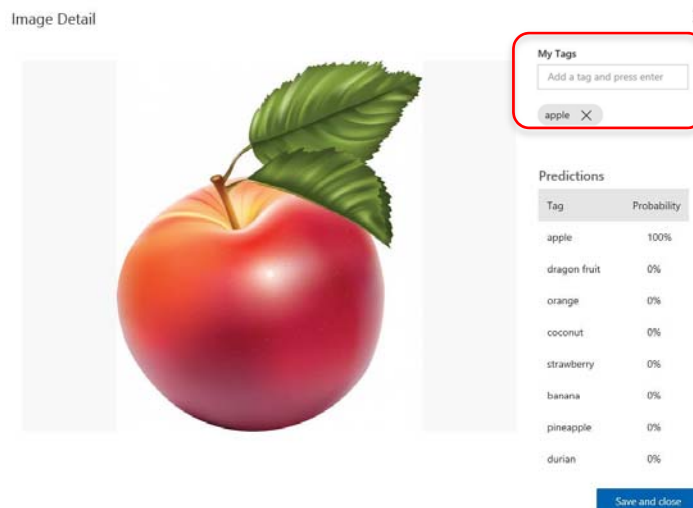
Image Detail

My Tags

Add a tag and press enter

apple ×

Predictions

| Tag | Probability |
|---|---|
| apple | 100% |
| dragon fruit | 0% |
| orange | 0% |
| coconut | 0% |
| strawberry | 0% |
| banana | 0% |
| pineapple | 0% |
| durian | 0% |

Save and close